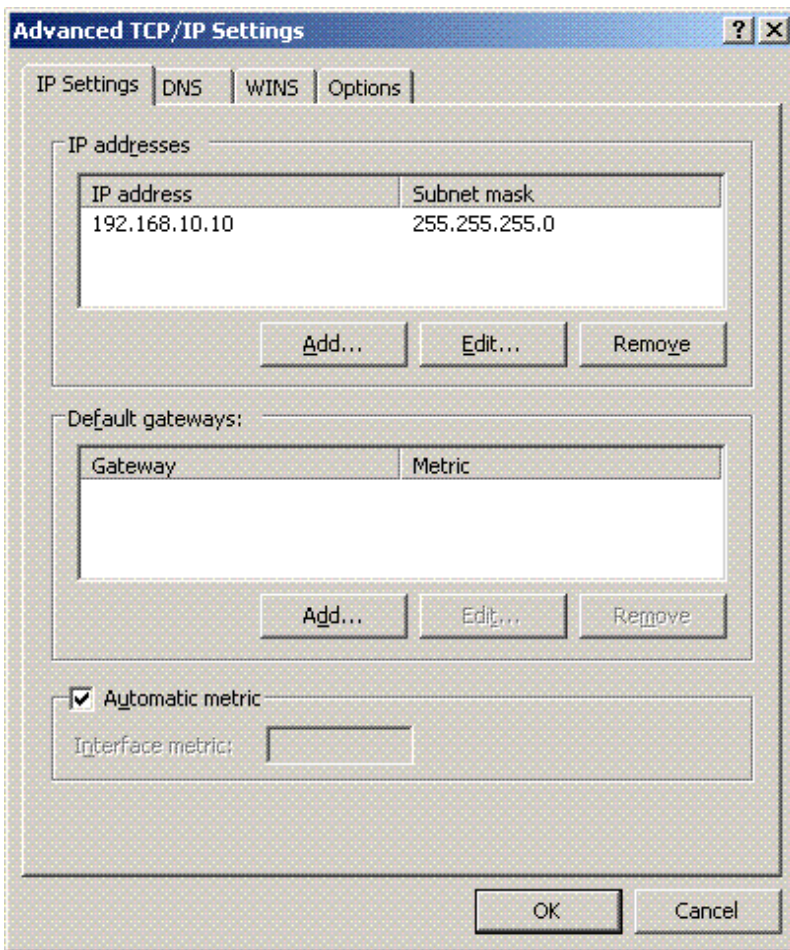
Advanced TCP/IP Settings

? X

IP Settings | DNS | WINS | Options

IP addresses

| IP address | Subnet mask |
|---|---|
| 192.168.10.10 | 255.255.255.0 |

Add... Edit... Remove

Default gateways:

| Gateway | Metric |
|---|---|

Add... Edit... Remove

Automatic metric

Interface metric:

OK Cancel